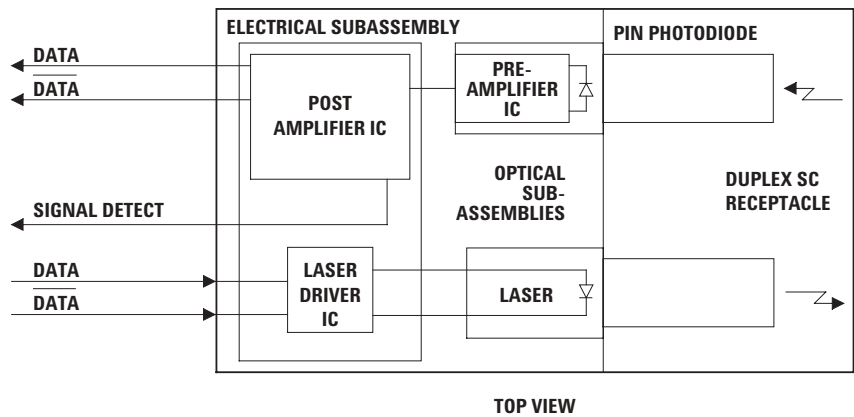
ELECTRICAL SUBASSEMBLY

PIN PHOTODIODE

DATA

$\overline{\text{DATA}}$

POST AMPLIFIER IC

PRE-AMPLIFIER IC

OPTICAL SUB-ASSEMBLIES

DUPLEX SC RECEPTACLE

SIGNAL DETECT

DATA

$\overline{\text{DATA}}$

LASER DRIVER IC

LASER

TOP VIEW